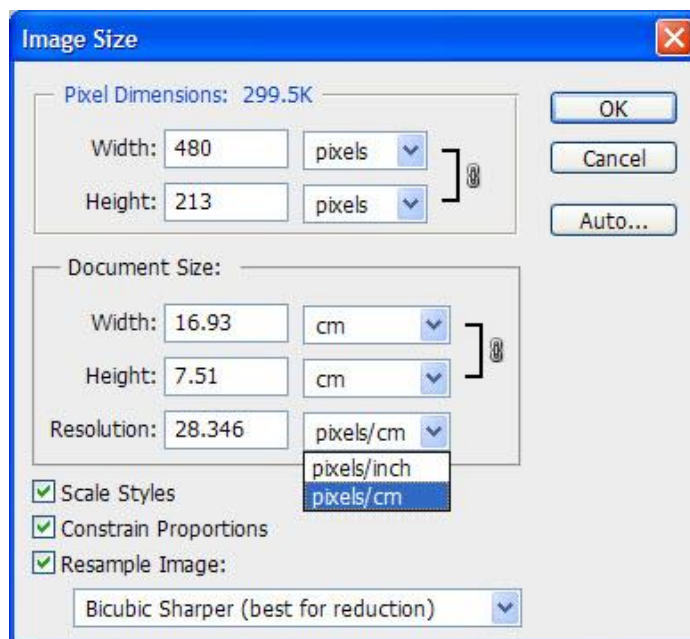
Image Size

Pixel Dimensions: 299.5K

Width: 480 pixels

Height: 213 pixels

OK

Cancel

Auto...

Document Size:

Width: 16.93 cm

Height: 7.51 cm

Resolution: 28.346 pixels/cm

pixels/inch

pixels/cm

Scale Styles

Constrain Proportions

Resample Image:

Bicubic Sharper (best for reduction)